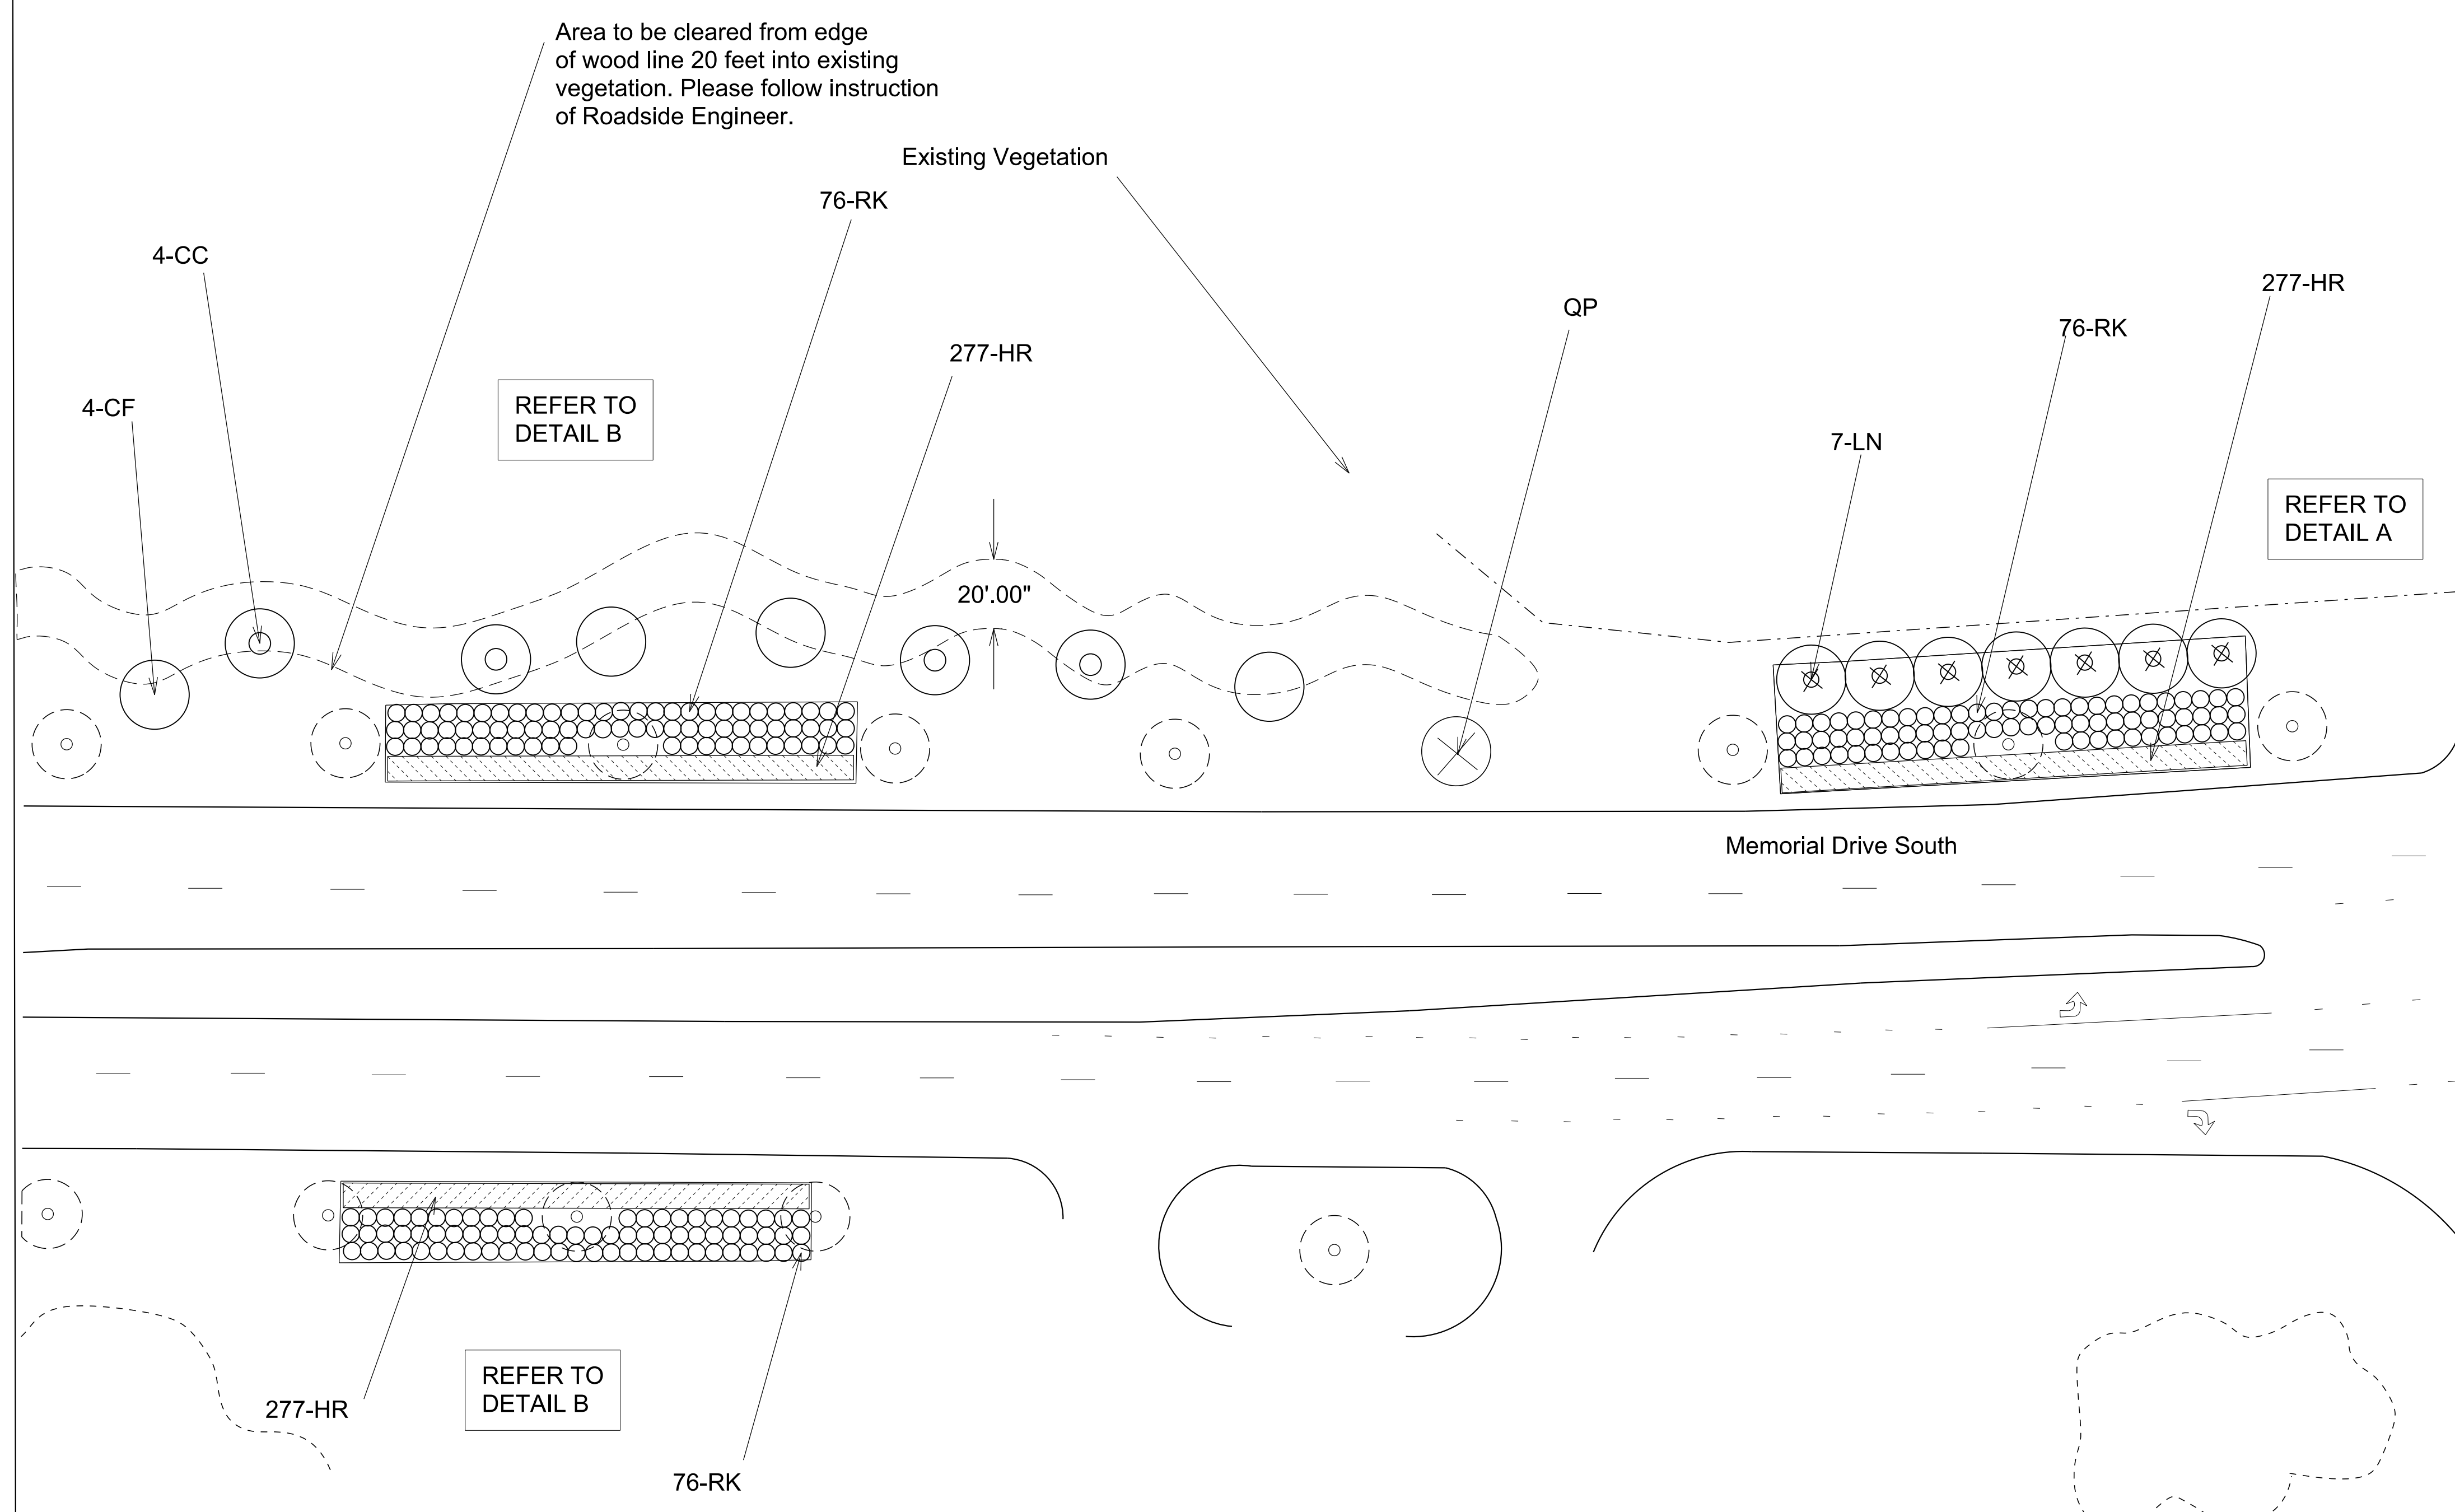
Area to be cleared from edge of wood line 20 feet into existing vegetation. Please follow instruction of Roadside Engineer.

Existing Vegetation

76-RK

4-CC

277-HR

QP

76-RK

277-HR

4-CF

REFER TO DETAIL B

7-LN

REFER TO DETAIL A

20'.00"

Memorial Drive South

277-HR

REFER TO DETAIL B

76-RK